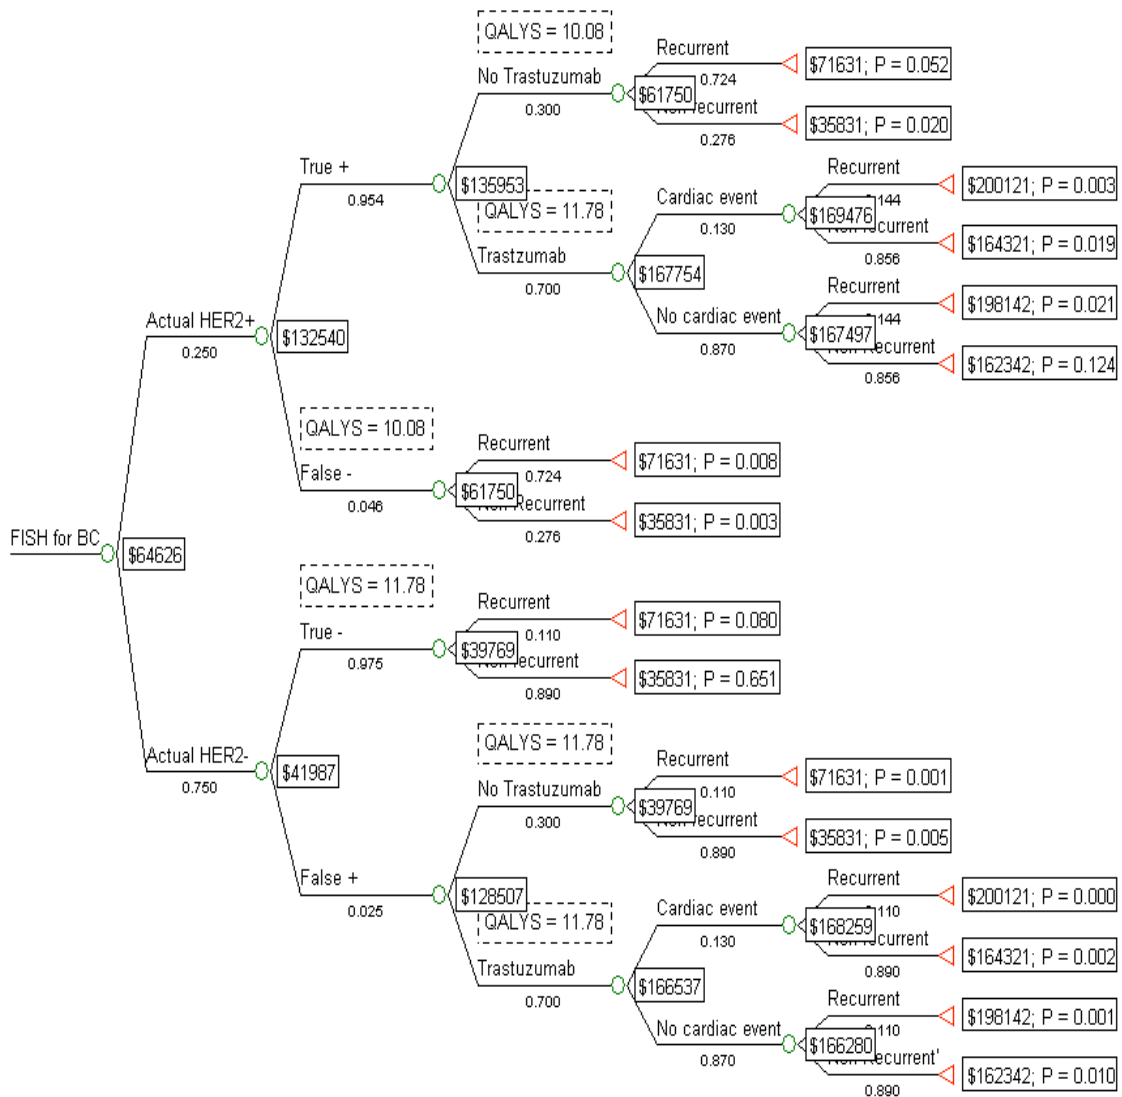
FISH for BC
$64626

Actual HER2+
0.250
$132540

QALYS = 10.08
No Trastuzumab
0.300
$61750
Recurrent
0.724
$71631; P = 0.052
Non recurrent
0.276
$35831; P = 0.020

True +
0.954
$135953

QALYS = 11.78
Trastuzumab
0.700
$167754

Cardiac event
0.130
$169476
Recurrent
0.144
$200121; P = 0.003
Non recurrent
0.856
$164321; P = 0.019

No cardiac event
0.870
$167497
Recurrent
0.144
$198142; P = 0.021
Non recurrent
0.856
$162342; P = 0.124

QALYS = 10.08
False -
0.046
$61750
Recurrent
0.724
$71631; P = 0.008
Non recurrent
0.276
$35831; P = 0.003

Actual HER2-
0.750
$41987

QALYS = 11.78
True -
0.975
$39769
Recurrent
0.110
$71631; P = 0.080
Non recurrent
0.890
$35831; P = 0.651

QALYS = 11.78
No Trastuzumab
0.300
$39769
Recurrent
0.110
$71631; P = 0.001
Non recurrent
0.890
$35831; P = 0.005

False +
0.025
$128507

QALYS = 11.78
Trastuzumab
0.700
$166537

Cardiac event
0.130
$168259
Recurrent
0.110
$200121; P = 0.000
Non recurrent
0.890
$164321; P = 0.002

No cardiac event
0.870
$166280
Recurrent
0.110
$198142; P = 0.001
Non recurrent'
0.890
$162342; P = 0.010